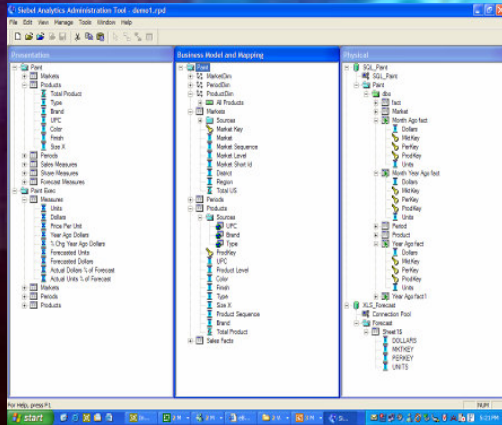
Siebel Analytics Administration Tool - demo1.rpd
File Edit View Manage Tools Window Help

Presentation
Paint
Markets
Products
Total Product
Type
Brand
UPC
Color
Finish
Size X
Periods
Sales Measures
Share Measures
Forecast Measures
Paint Exec
Measures
Units
Dollars
Price Per Unit
Year Ago Dollars
% Chg Year Ago Dollars
Forecasted Units
Forecasted Dollars
Actual Dollars % of Forecast
Actual Units % of Forecast
Markets
Periods
Products

Business Model and Mapping
Paint
MarketDim
PeriodDim
ProductDim
All Products
Markets
Sources
Market Key
Market
Market Sequence
Market Level
Market Short Id
District
Region
Total US
Periods
Products
Sources
UPC
Brand
Type
ProdKey
UPC
Product Level
Color
Finish
Type
Size X
Product Sequence
Brand
Total Product
Sales facts

Physical
SQL_Paint
SQL_Paint
Paint
dbo
fact
Market
Month Ago fact
Dollars
MktKey
PerKey
ProdKey
Units
Month Year Ago fact
Dollars
MktKey
PerKey
ProdKey
Units
Period
Product
Year Ago fact
Dollars
MktKey
PerKey
ProdKey
Units
Year Ago fact1
XLS_Forecast
Connection Pool
Forecast
Sheet1$
DOLLARS
MKTKEY
PERKEY
UNITS

For Help, press F1
NUM
start
5:21 PM